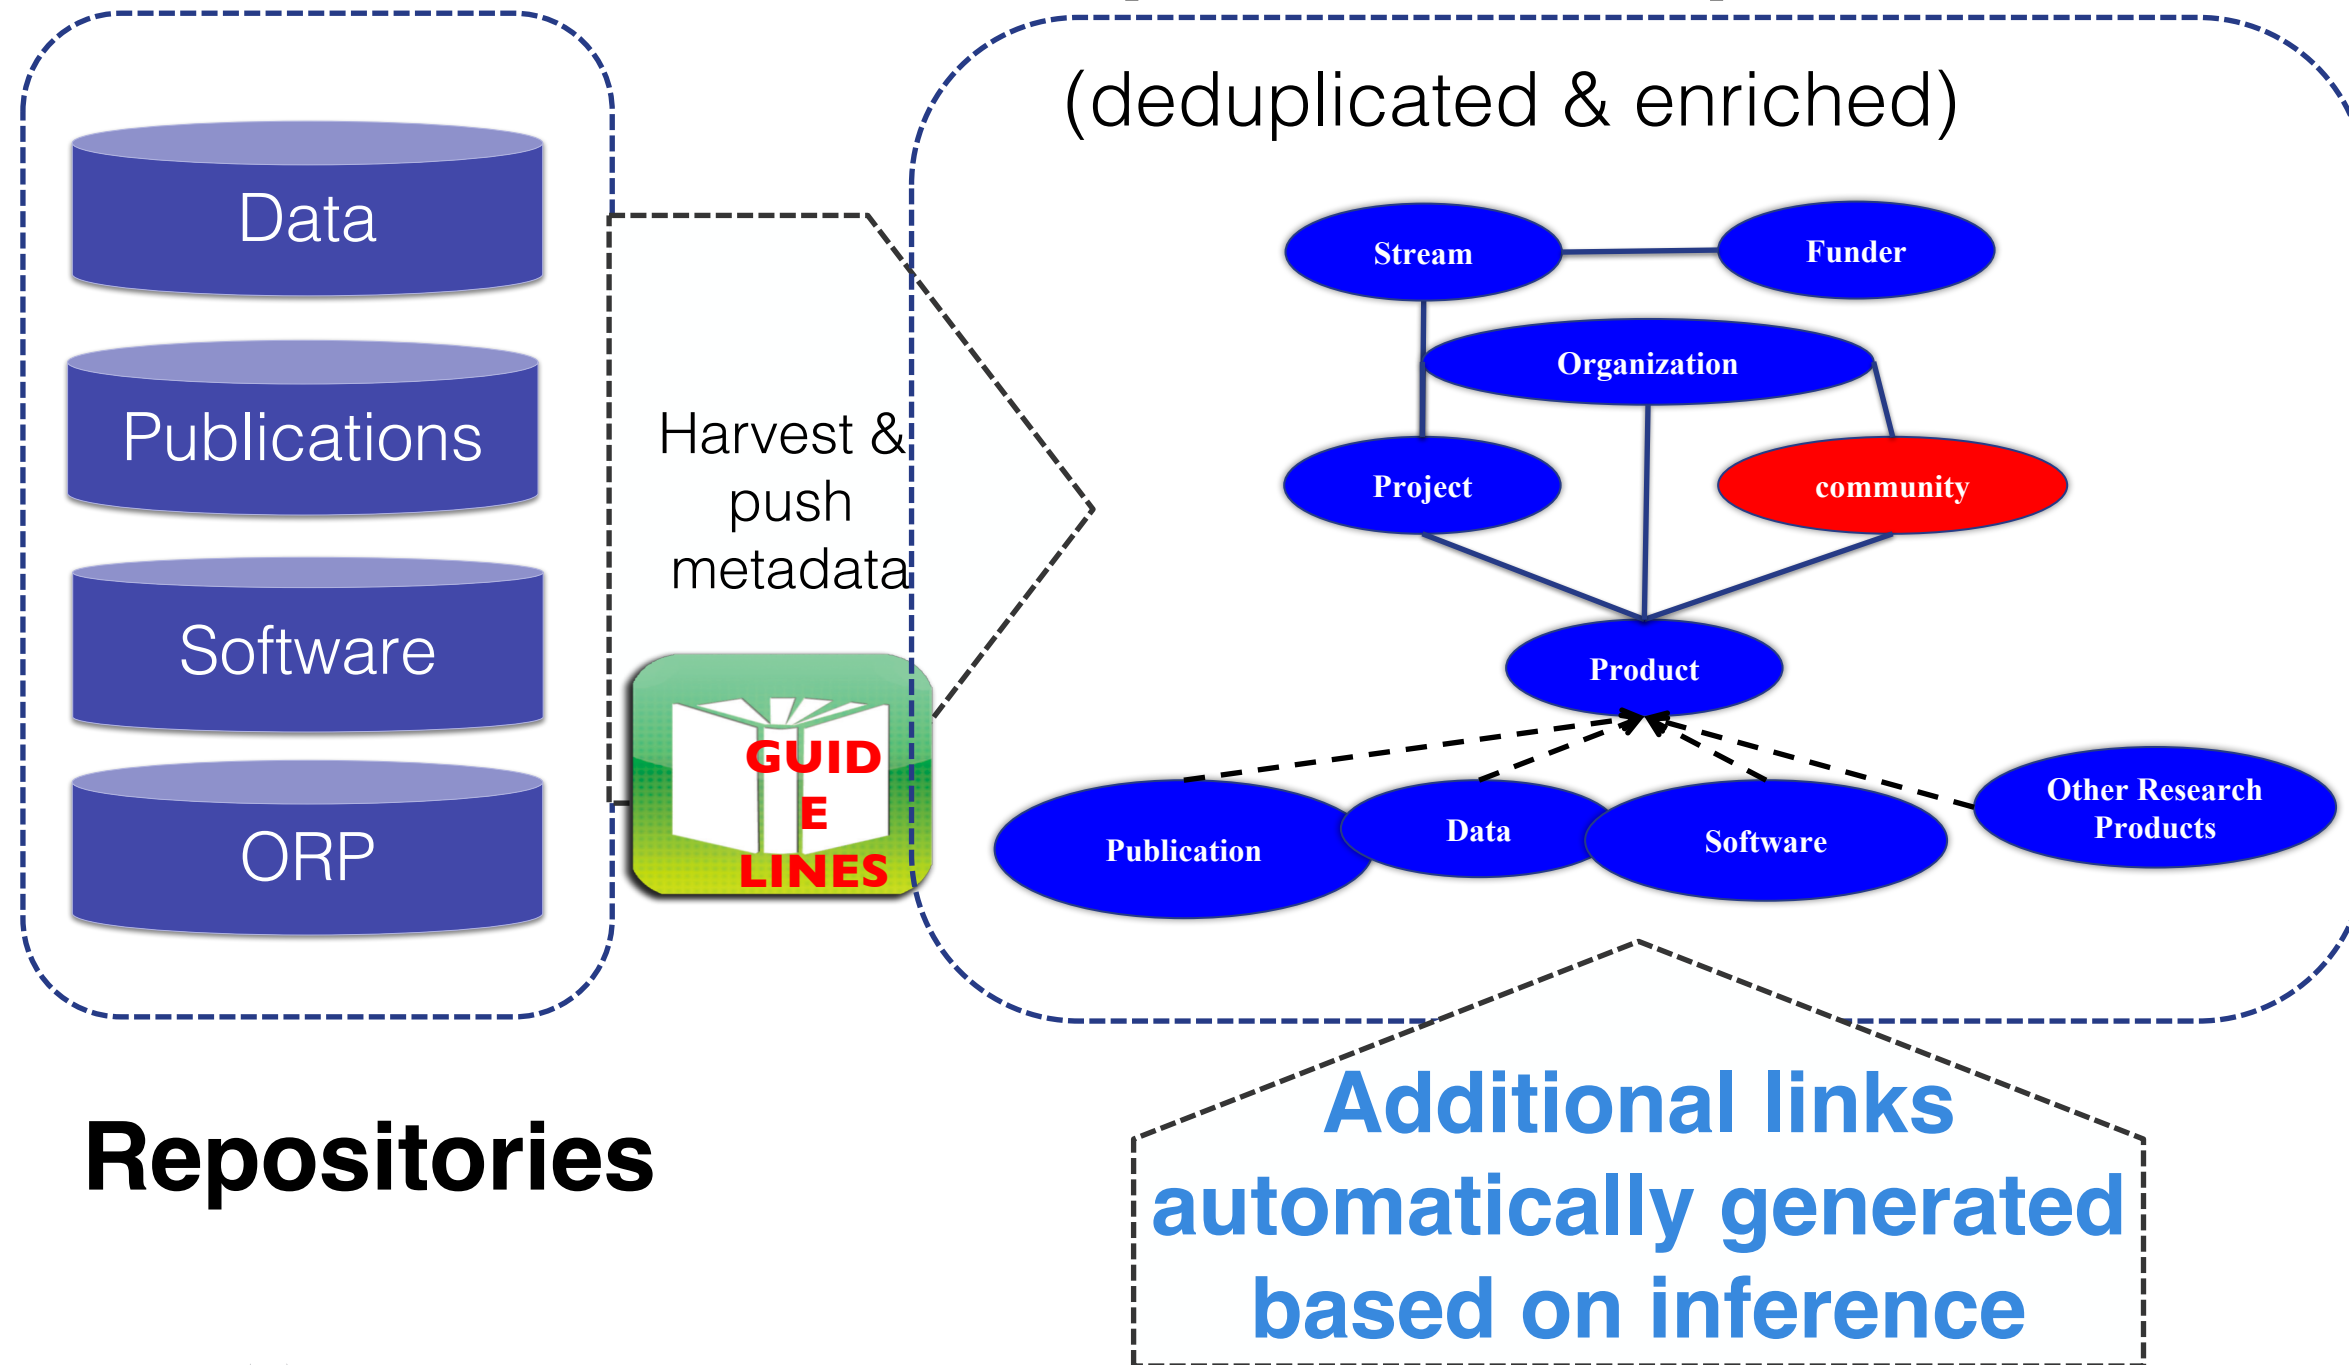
Data

Publications

Software

ORP

Repositories

Harvest & push metadata

GUID E LINES

(deduplicated & enriched)

Stream

Funder

Organization

Project

community

Product

Publication

Data

Software

Other Research Products

Additional links automatically generated based on inference